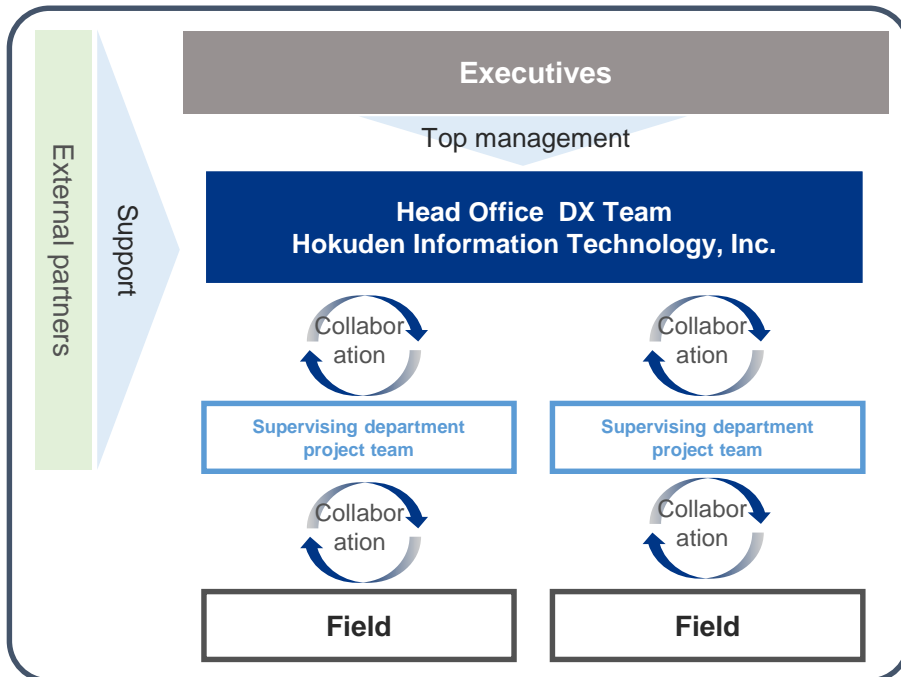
External partners

Support

Executives

Top management

Head Office DX Team
Hokuden Information Technology, Inc.

Collaboration

Collaboration

Supervising department project team

Supervising department project team

Collaboration

Collaboration

Field

Field